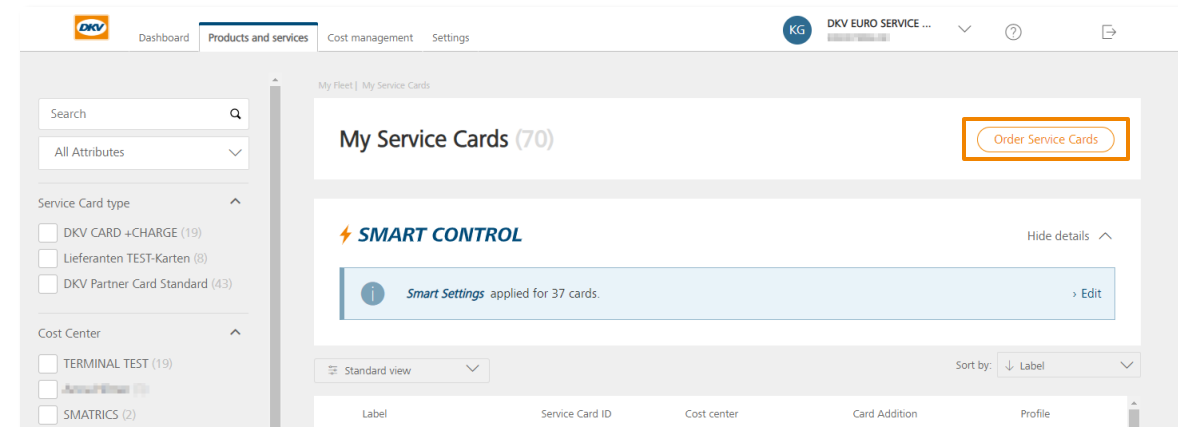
DKV

Dashboard Products and services Cost management Settings

KG DKV EURO SERVICE ...
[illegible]

Search

All Attributes

Service Card type

DKV CARD +CHARGE (19)

Lieferanten TEST-Karten (8)

DKV Partner Card Standard (43)

Cost Center

TERMINAL TEST (19)

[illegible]

SMATRICS (2)

My Fleet | My Service Cards

My Service Cards (70)

Order Service Cards

SMART CONTROL

Hide details

Smart Settings applied for 37 cards.

› Edit

Standard view

Sort by: Label

| Label | Service Card ID | Cost center | Card Addition | Profile |
|---|---|---|---|---|